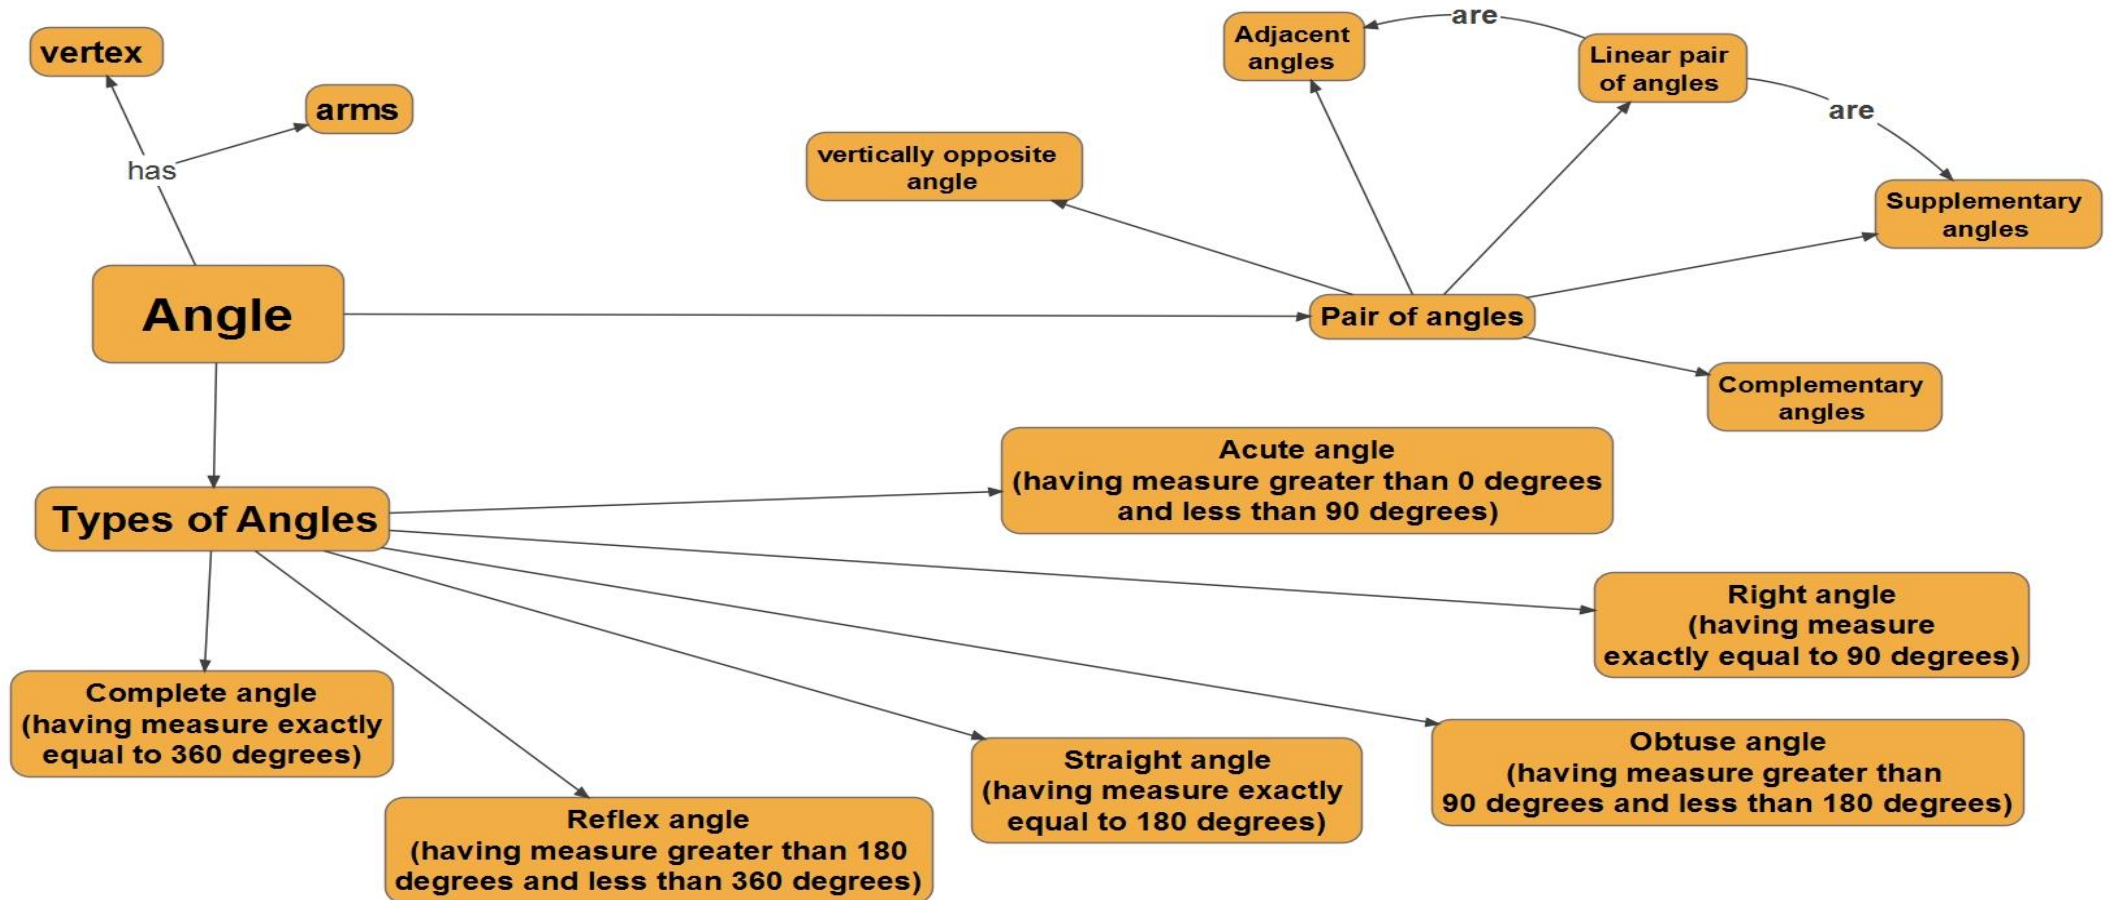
vertex

arms

has

Adjacent angles

are

Linear pair of angles

are

vertically opposite angle

Supplementary angles

Angle

Pair of angles

Complementary angles

Types of Angles

Acute angle
(having measure greater than 0 degrees and less than 90 degrees)

Right angle
(having measure exactly equal to 90 degrees)

Complete angle
(having measure exactly equal to 360 degrees)

Obtuse angle
(having measure greater than 90 degrees and less than 180 degrees)

Straight angle
(having measure exactly equal to 180 degrees)

Reflex angle
(having measure greater than 180 degrees and less than 360 degrees)